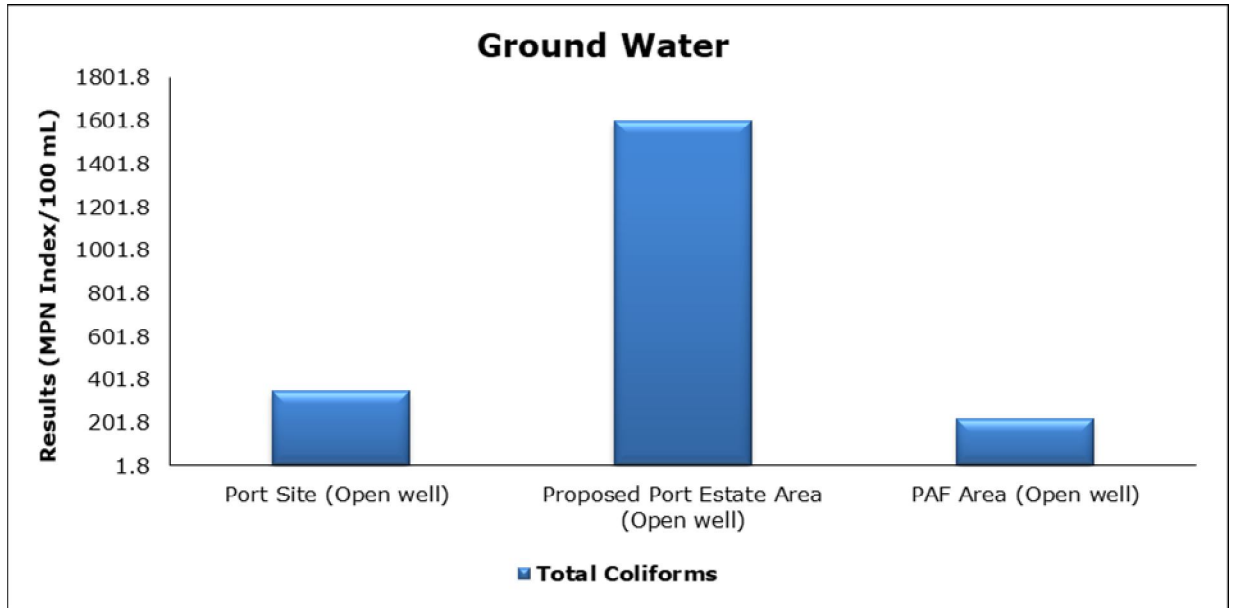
Ground Water

Results (MPN Index/100 mL)

1801.8
1601.8
1401.8
1201.8
1001.8
801.8
601.8
401.8
201.8
1.8

Port Site (Open well)
Proposed Port Estate Area (Open well)
PAF Area (Open well)

Total Coliforms